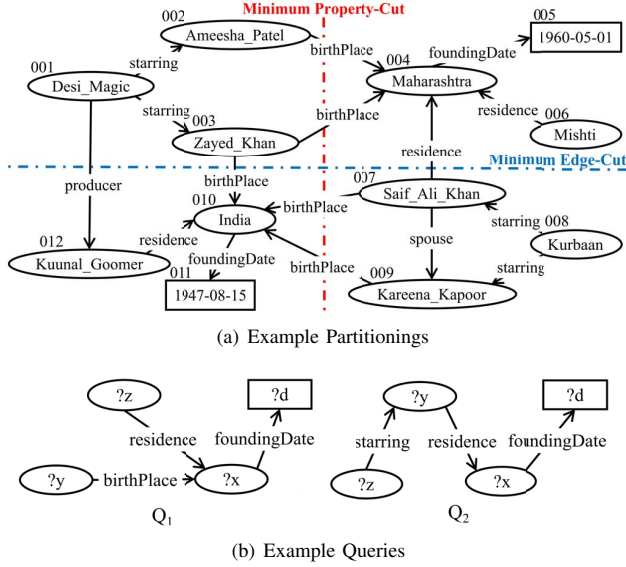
Minimum Property-Cut

002
Ameesha_Patel
001
Desi_Magic
starring
starring
003
Zayed_Khan
birthPlace
004
Maharashtra
foundingDate
005
1960-05-01
birthPlace
residence
006
Mishti
residence
Minimum Edge-Cut
producer
birthPlace
010
India
birthPlace
007
Saif_Ali_Khan
starring 008
Kurbaan
012
Kuunal_Goomer
residence
foundingDate
spouse
birthPlace
starring
011
1947-08-15
009
Kareena_Kapoor

(a) Example Partitionings

?z
residence
?d
foundingDate
?y
birthPlace
?x
$Q_1$

?y
starring
residence
?d
foundingDate
?z
?x
$Q_2$

(b) Example Queries